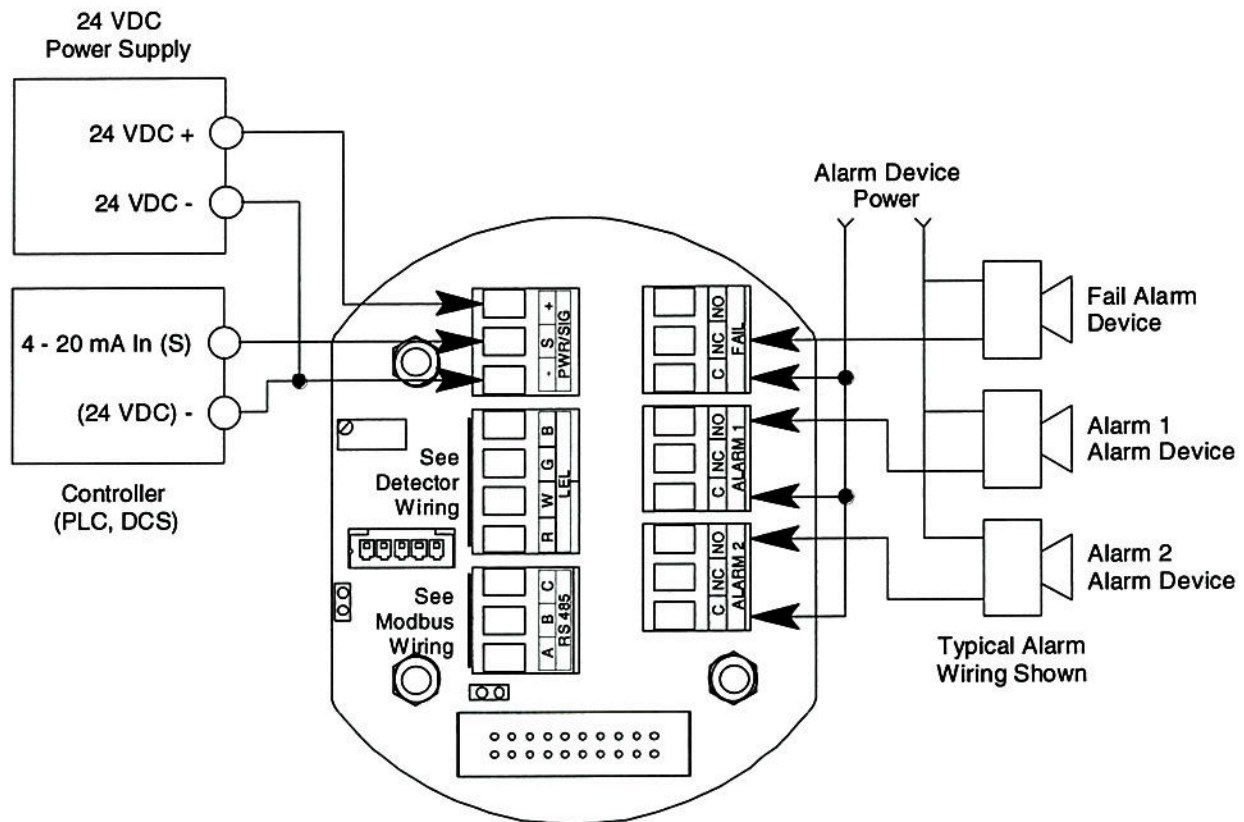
24 VDC
Power Supply

24 VDC +

24 VDC -

4 - 20 mA In (S)

(24 VDC) -

Controller
(PLC, DCS)

- S +
PWR/SIG

See
Detector
Wiring

B G W R
LEL

See
Modbus
Wiring

C B A
RS 485

Alarm Device
Power

C NC NO
FAIL

C NC NO
ALARM 1

C NC NO
ALARM 2

Fail Alarm
Device

Alarm 1
Alarm Device

Alarm 2
Alarm Device

Typical Alarm
Wiring Shown